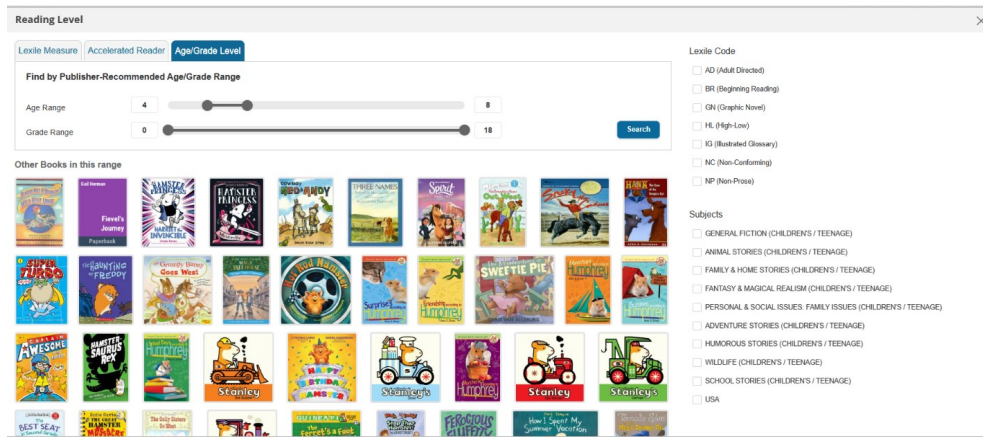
Reading Level

Lexile Measure | Accelerated Reader | Age/Grade Level

Find by Publisher-Recommended Age/Grade Range

Age Range 4 8

Grade Range 0 18

Search

Other Books in this range

Fievel's Journey
Paperback
Hamster Princess
Harriet the Invincible
Hamster Princess
Cowboy Rex and Andy
Three Names
Spirit
Super Turbo
The Haunting of Freddy
Goes West
Sweetie Pie
Humphrey
Surprises According to Humphrey
Awesome
Hamster-saurus Rex
Humphrey
Stanley
Happy Birthday Hamster
Stanley's
Humphrey
Stanley
Stanley's
Best Seat
The Great Hamster
Ferocious Fluffity
How I Spent My Summer Vacation
The Ferret's a Foot

Lexile Code
AD (Adult Directed)
BR (Beginning Reading)
GN (Graphic Novel)
HL (High-Low)
IG (Illustrated Glossary)
NC (Non-Conforming)
NP (Non-Prose)

Subjects
GENERAL FICTION (CHILDREN'S / TEENAGE)
ANIMAL STORIES (CHILDREN'S / TEENAGE)
FAMILY & HOME STORIES (CHILDREN'S / TEENAGE)
FANTASY & MAGICAL REALISM (CHILDREN'S / TEENAGE)
PERSONAL & SOCIAL ISSUES: FAMILY ISSUES (CHILDREN'S / TEENAGE)
ADVENTURE STORIES (CHILDREN'S / TEENAGE)
HUMOROUS STORIES (CHILDREN'S / TEENAGE)
WILDLIFE (CHILDREN'S / TEENAGE)
SCHOOL STORIES (CHILDREN'S / TEENAGE)
USA